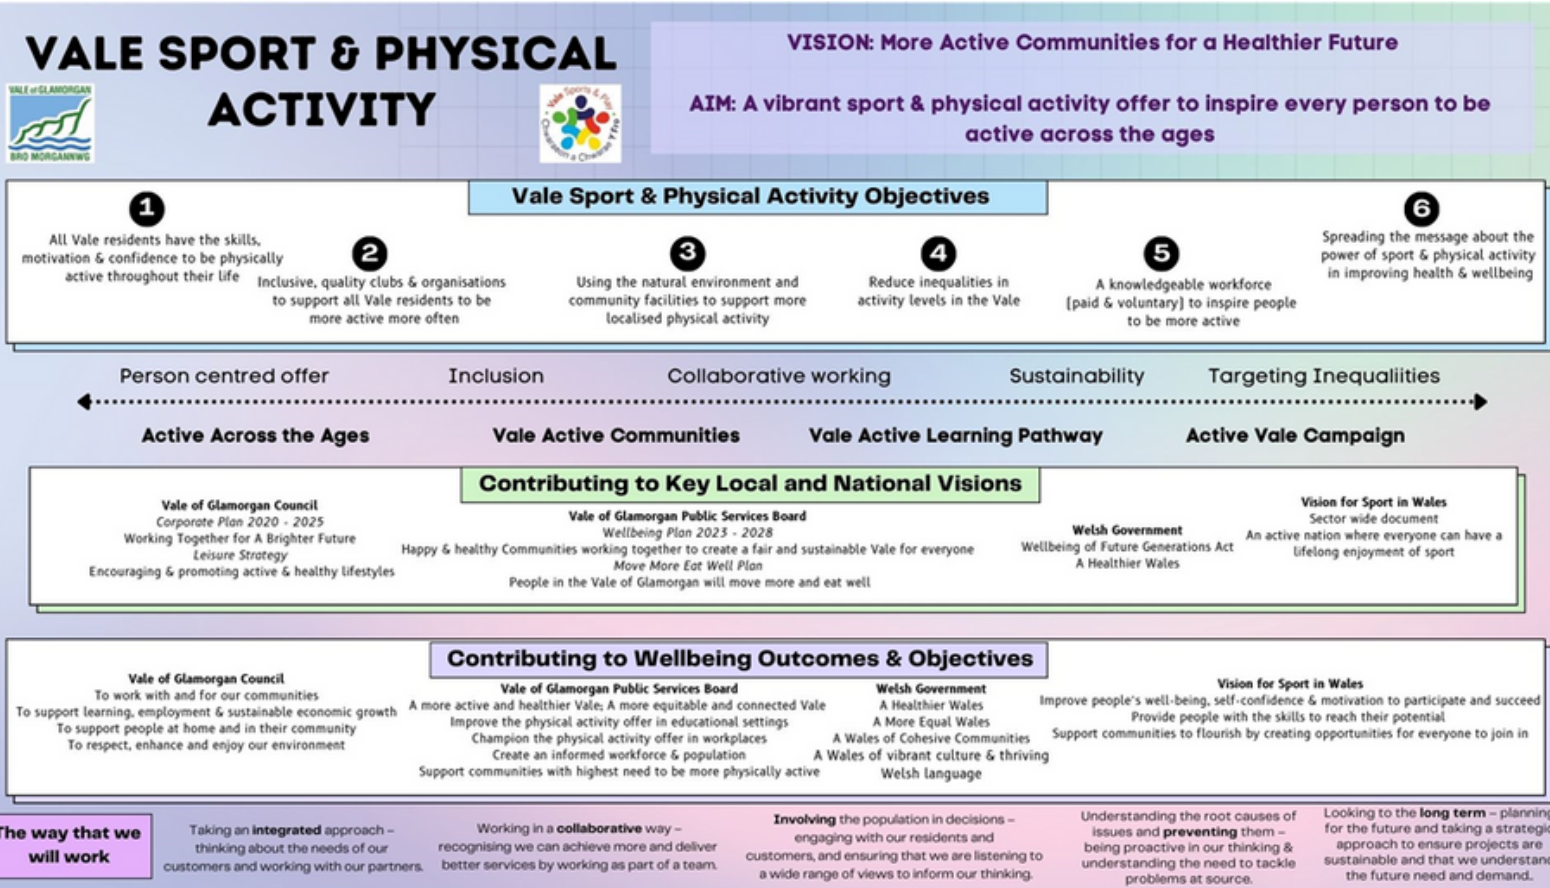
VALE SPORT & PHYSICAL ACTIVITY

VALE of GLAMORGAN
BRO MORGANNWG

Vale Sports & Play
Chwaraeon a Chwarae y Fro

VISION: More Active Communities for a Healthier Future

AIM: A vibrant sport & physical activity offer to inspire every person to be active across the ages

Vale Sport & Physical Activity Objectives

1
All Vale residents have the skills, motivation & confidence to be physically active throughout their life

2
Inclusive, quality clubs & organisations to support all Vale residents to be more active more often

3
Using the natural environment and community facilities to support more localised physical activity

4
Reduce inequalities in activity levels in the Vale

5
A knowledgeable workforce (paid & voluntary) to inspire people to be more active

6
Spreading the message about the power of sport & physical activity in improving health & wellbeing

Person centred offer Inclusion Collaborative working Sustainability Targeting Inequaliities

Active Across the Ages Vale Active Communities Vale Active Learning Pathway Active Vale Campaign

Contributing to Key Local and National Visions

Vale of Glamorgan Council
Corporate Plan 2020 - 2025
Working Together for A Brighter Future
Leisure Strategy
Encouraging & promoting active & healthy lifestyles

Vale of Glamorgan Public Services Board
Wellbeing Plan 2023 - 2028
Happy & healthy Communities working together to create a fair and sustainable Vale for everyone
Move More Eat Well Plan
People in the Vale of Glamorgan will move more and eat well

Welsh Government
Wellbeing of Future Generations Act
A Healthier Wales

Vision for Sport in Wales
Sector wide document
An active nation where everyone can have a lifelong enjoyment of sport

Contributing to Wellbeing Outcomes & Objectives

Vale of Glamorgan Council
To work with and for our communities
To support learning, employment & sustainable economic growth
To support people at home and in their community
To respect, enhance and enjoy our environment

Vale of Glamorgan Public Services Board
A more active and healthier Vale; A more equitable and connected Vale
Improve the physical activity offer in educational settings
Champion the physical activity offer in workplaces
Create an informed workforce & population
Support communities with highest need to be more physically active

Welsh Government
A Healthier Wales
A More Equal Wales
A Wales of Cohesive Communities
A Wales of vibrant culture & thriving Welsh language

Vision for Sport in Wales
Improve people's well-being, self-confidence & motivation to participate and succeed
Provide people with the skills to reach their potential
Support communities to flourish by creating opportunities for everyone to join in

The way that we will work

Taking an integrated approach – thinking about the needs of our customers and working with our partners.

Working in a collaborative way – recognising we can achieve more and deliver better services by working as part of a team.

Involving the population in decisions – engaging with our residents and customers, and ensuring that we are listening to a wide range of views to inform our thinking.

Understanding the root causes of issues and preventing them – being proactive in our thinking & understanding the need to tackle problems at source.

Looking to the long term – planning for the future and taking a strategi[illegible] approach to ensure projects are sustainable and that we understan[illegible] the future need and demand.